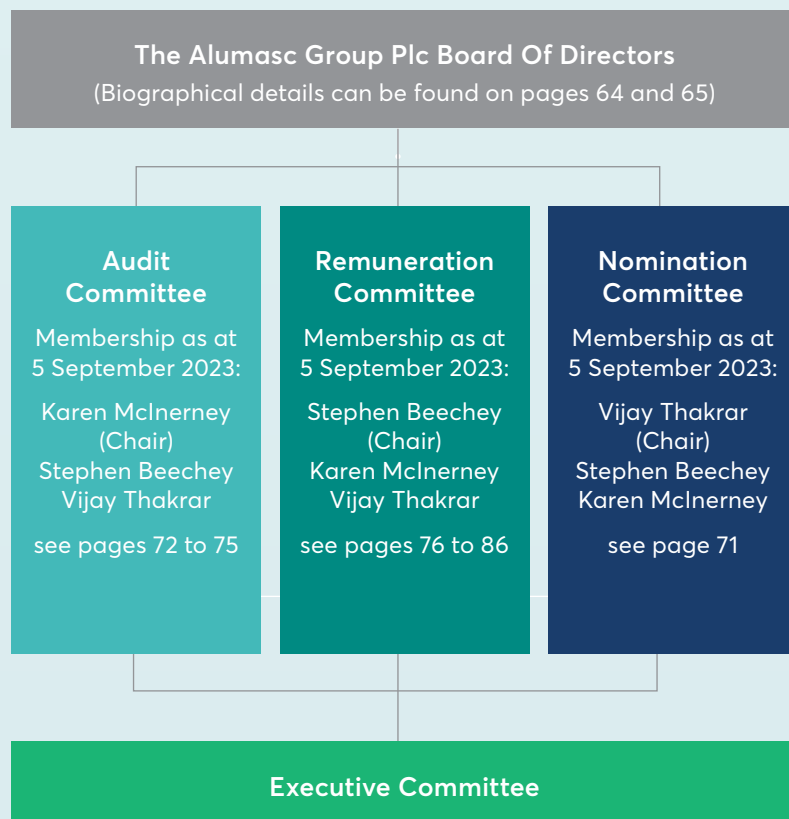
The Alumasc Group Plc Board Of Directors
(Biographical details can be found on pages 64 and 65)

Audit Committee

Membership as at 5 September 2023:

Karen McInerney (Chair)
Stephen Beechey
Vijay Thakrar

see pages 72 to 75

Remuneration Committee

Membership as at 5 September 2023:

Stephen Beechey (Chair)
Karen McInerney
Vijay Thakrar

see pages 76 to 86

Nomination Committee

Membership as at 5 September 2023:

Vijay Thakrar (Chair)
Stephen Beechey
Karen McInerney

see page 71

Executive Committee